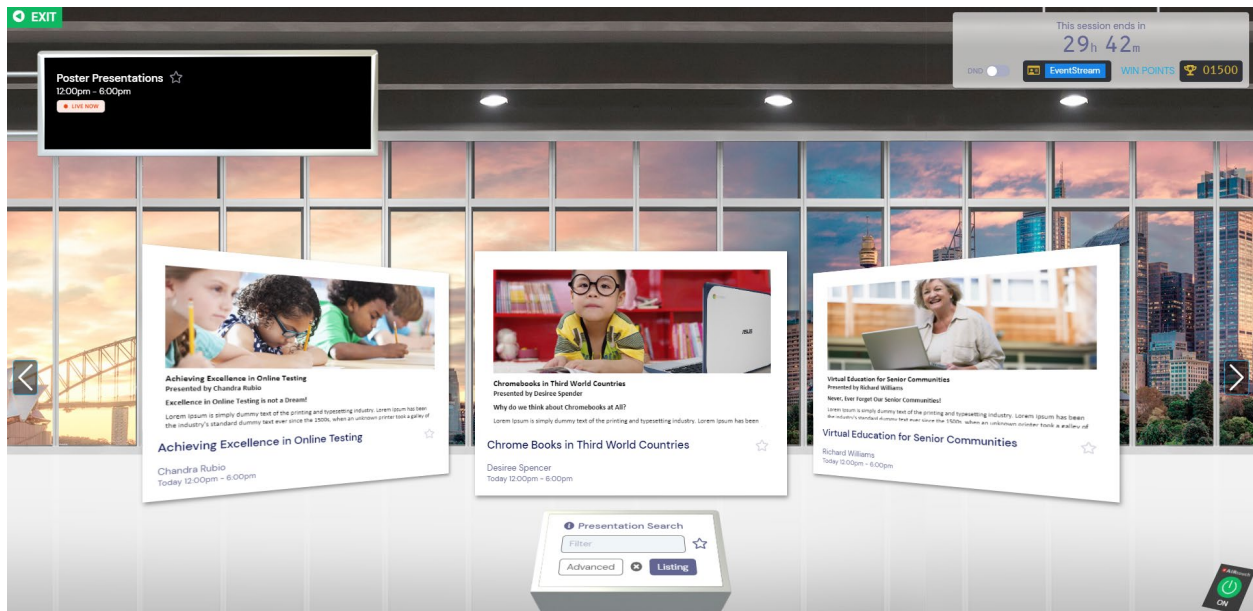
EXIT

Poster Presentations ☆
12:00pm - 6:00pm
LIVE NOW

This session ends in
29h 42m
DND
EventStream
WIN POINTS
01500

Achieving Excellence in Online Testing
Presented by Chandra Rubio
Excellence in Online Testing is not a Dream!
Lorem Ipsum is simply dummy text of the printing and typesetting industry. Lorem Ipsum has been the industry's standard dummy text ever since the 1500s, when an unknown printer took a galley of
Achieving Excellence in Online Testing
Chandra Rubio
Today 12:00pm - 6:00pm

Chromebooks in Third World Countries
Presented by Desiree Spender
Why do we think about Chromebooks at All?
Lorem Ipsum is simply dummy text of the printing and typesetting industry. Lorem Ipsum has been
Chrome Books in Third World Countries
Desiree Spencer
Today 12:00pm - 6:00pm

Virtual Education for Senior Communities
Presented by Richard Williams
Never, Ever Forget Our Senior Communities!
Lorem Ipsum is simply dummy text of the printing and typesetting industry. Lorem Ipsum has been the industry's standard dummy text ever since the 1500s, when an unknown printer took a galley of
Virtual Education for Senior Communities
Richard Williams
Today 12:00pm - 6:00pm

Presentation Search
Filter
Advanced
Listing

ON